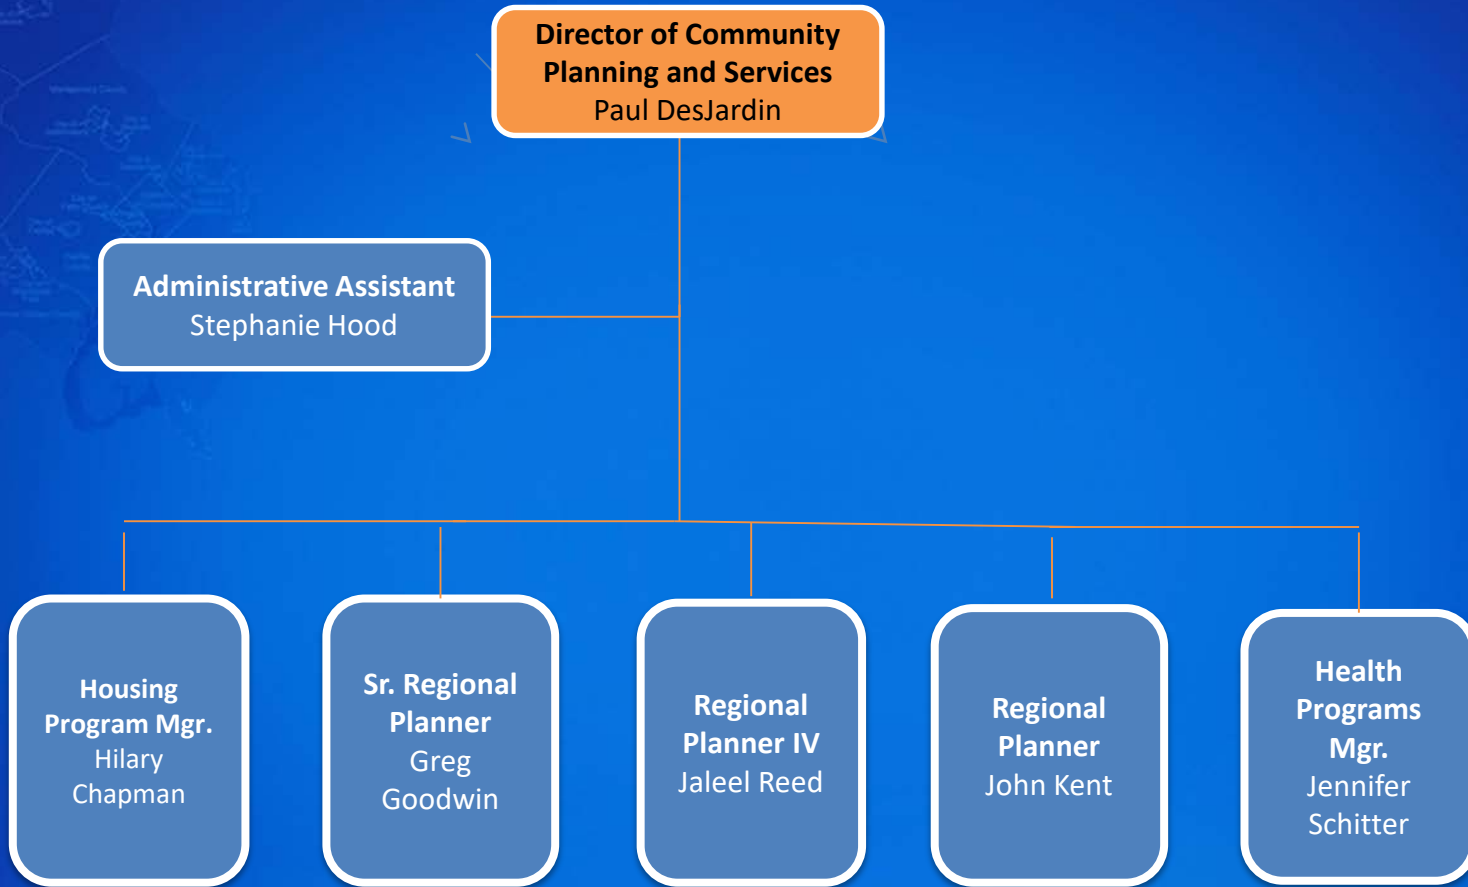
Director of Community Planning and Services
Paul DesJardin

Administrative Assistant
Stephanie Hood

Housing Program Mgr.
Hilary Chapman

Sr. Regional Planner
Greg Goodwin

Regional Planner IV
Jaleel Reed

Regional Planner
John Kent

Health Programs Mgr.
Jennifer Schitter